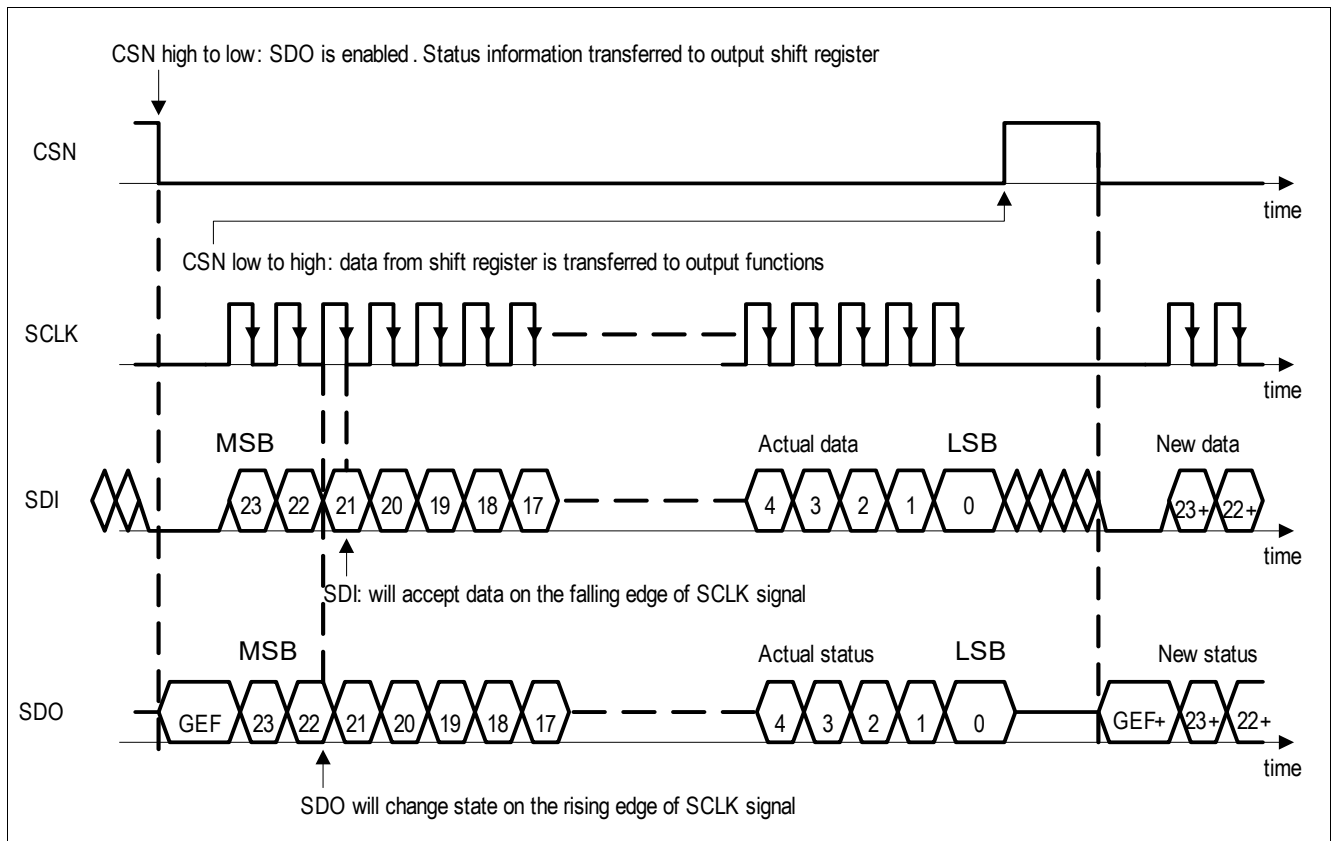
CSN high to low: SDO is enabled . Status information transferred to output shift register

CSN

time

CSN low to high: data from shift register is transferred to output functions

SCLK

time

MSB

Actual data

LSB

New data

SDI

23 22 21 20 19 18 17

4 3 2 1 0

23+ 22+

time

SDI: will accept data on the falling edge of SCLK signal

MSB

Actual status

LSB

New status

SDO

GEF 23 22 21 20 19 18 17

4 3 2 1 0

GEF+ 23+ 22+

time

SDO will change state on the rising edge of SCLK signal